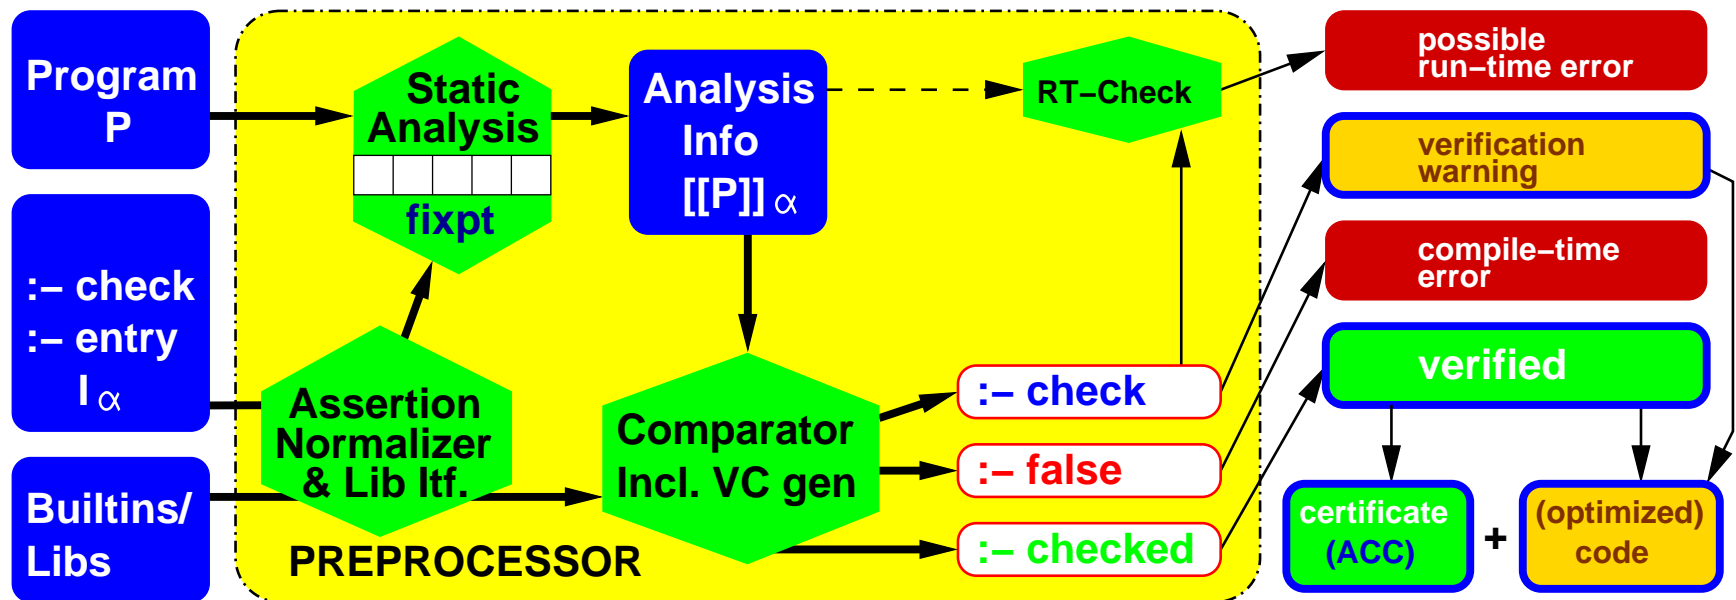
Program P

:- check
:- entry
$I_\alpha$

Builtins/ Libs

Static Analysis
fixpt

Analysis Info
$[[P]]_\alpha$

RT-Check

Assertion Normalizer & Lib Itf.

Comparator Incl. VC gen

:- check

:- false

:- checked

PREPROCESSOR

possible run-time error

verification warning

compile-time error

verified

certificate (ACC)

+

(optimized) code